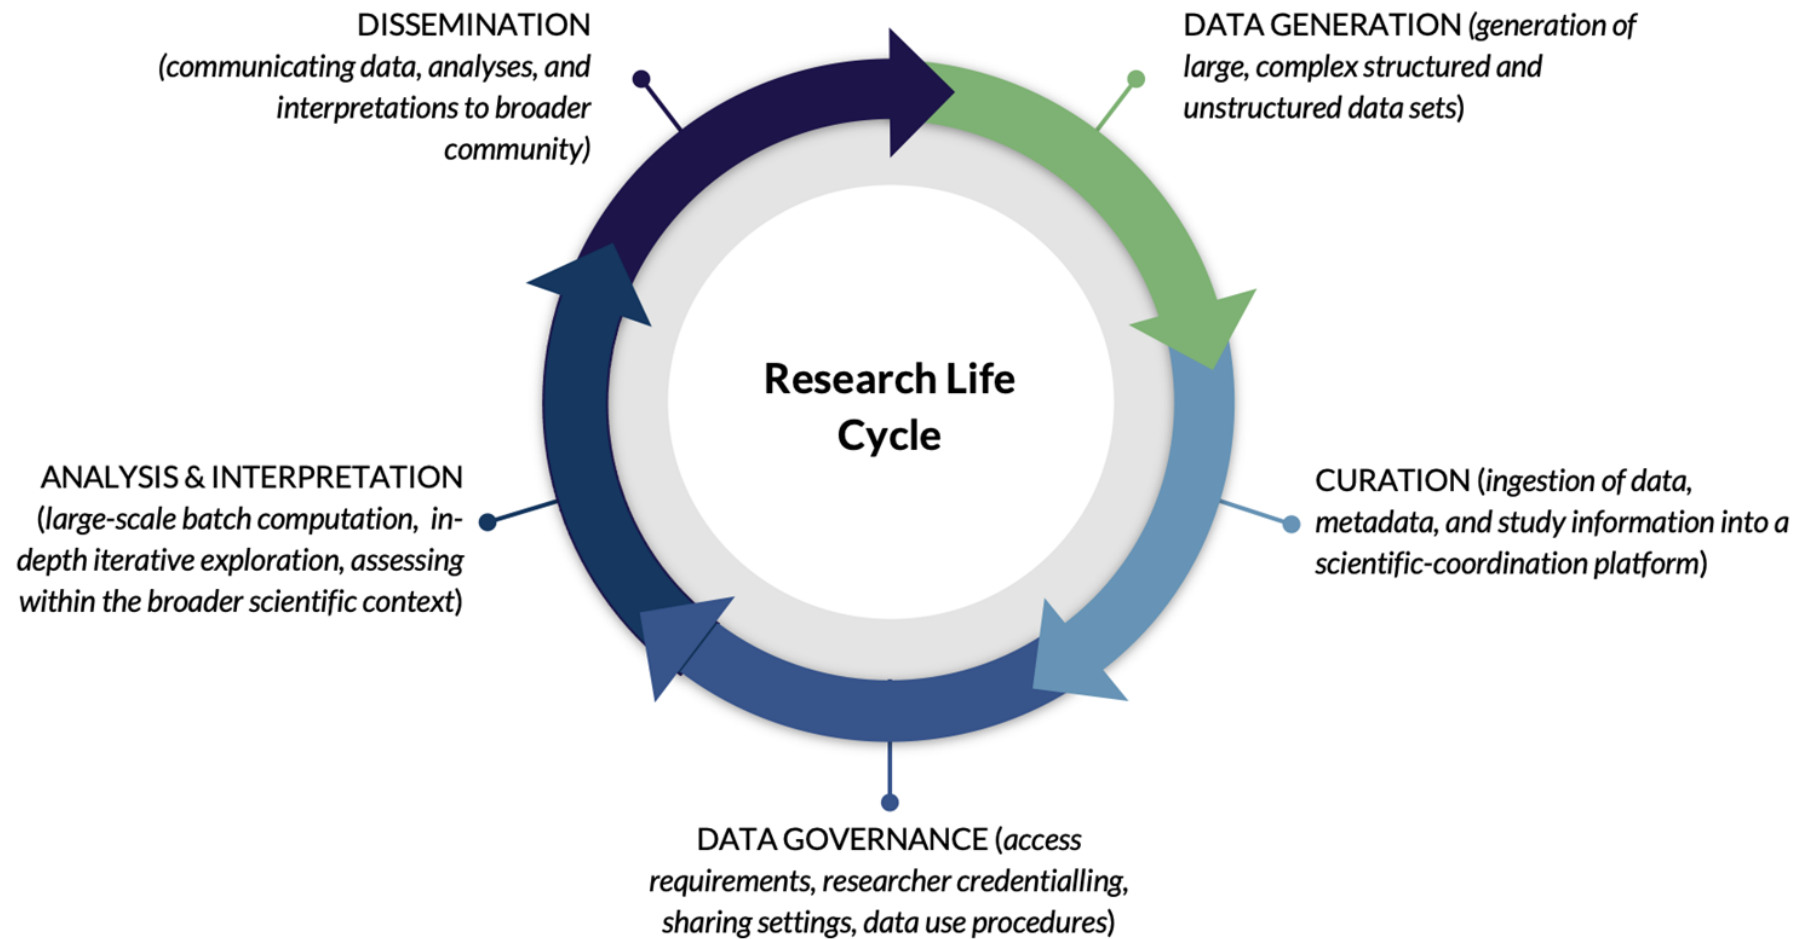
DISSEMINATION (communicating data, analyses, and interpretations to broader community)

DATA GENERATION (generation of large, complex structured and unstructured data sets)

Research Life Cycle

ANALYSIS & INTERPRETATION (large-scale batch computation, in-depth iterative exploration, assessing within the broader scientific context)

CURATION (ingestion of data, metadata, and study information into a scientific-coordination platform)

DATA GOVERNANCE (access requirements, researcher credentialling, sharing settings, data use procedures)